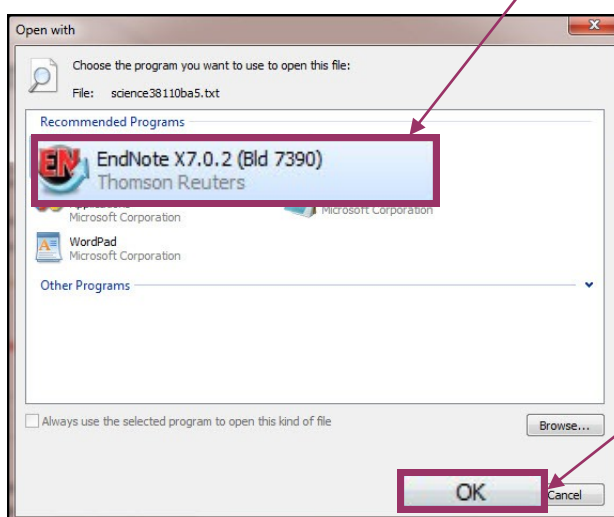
Open with

Choose the program you want to use to open this file:

File: science38110ba5.txt

Recommended Programs

EndNote X7.0.2 (Bld 7390)
Thomson Reuters

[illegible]
Microsoft Corporation

Microsoft Corporation

WordPad
Microsoft Corporation

Other Programs

Always use the selected program to open this kind of file

Browse...

OK

Cancel